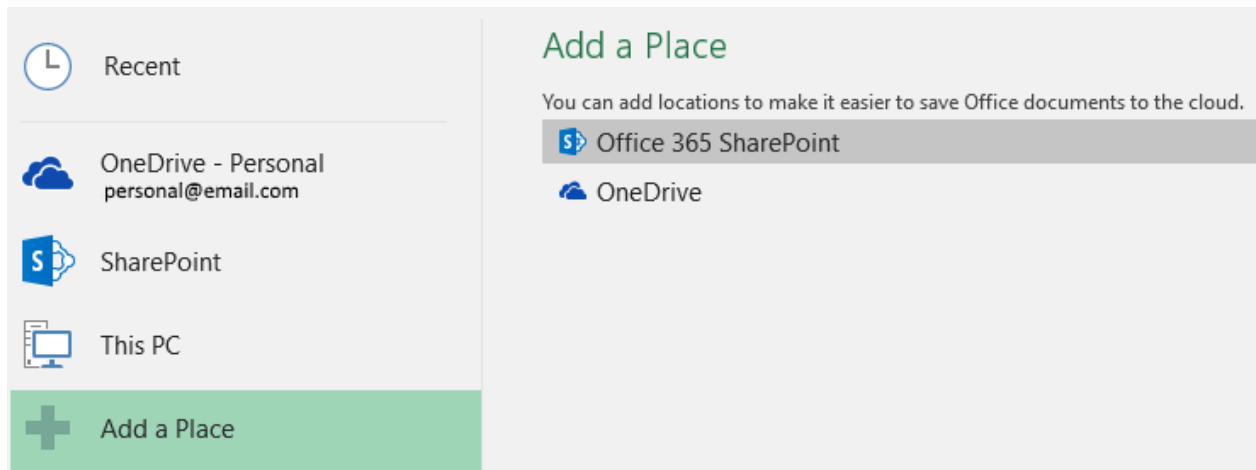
Recent

OneDrive - Personal
personal@email.com

SharePoint

This PC

Add a Place

Add a Place

You can add locations to make it easier to save Office documents to the cloud.

Office 365 SharePoint

OneDrive